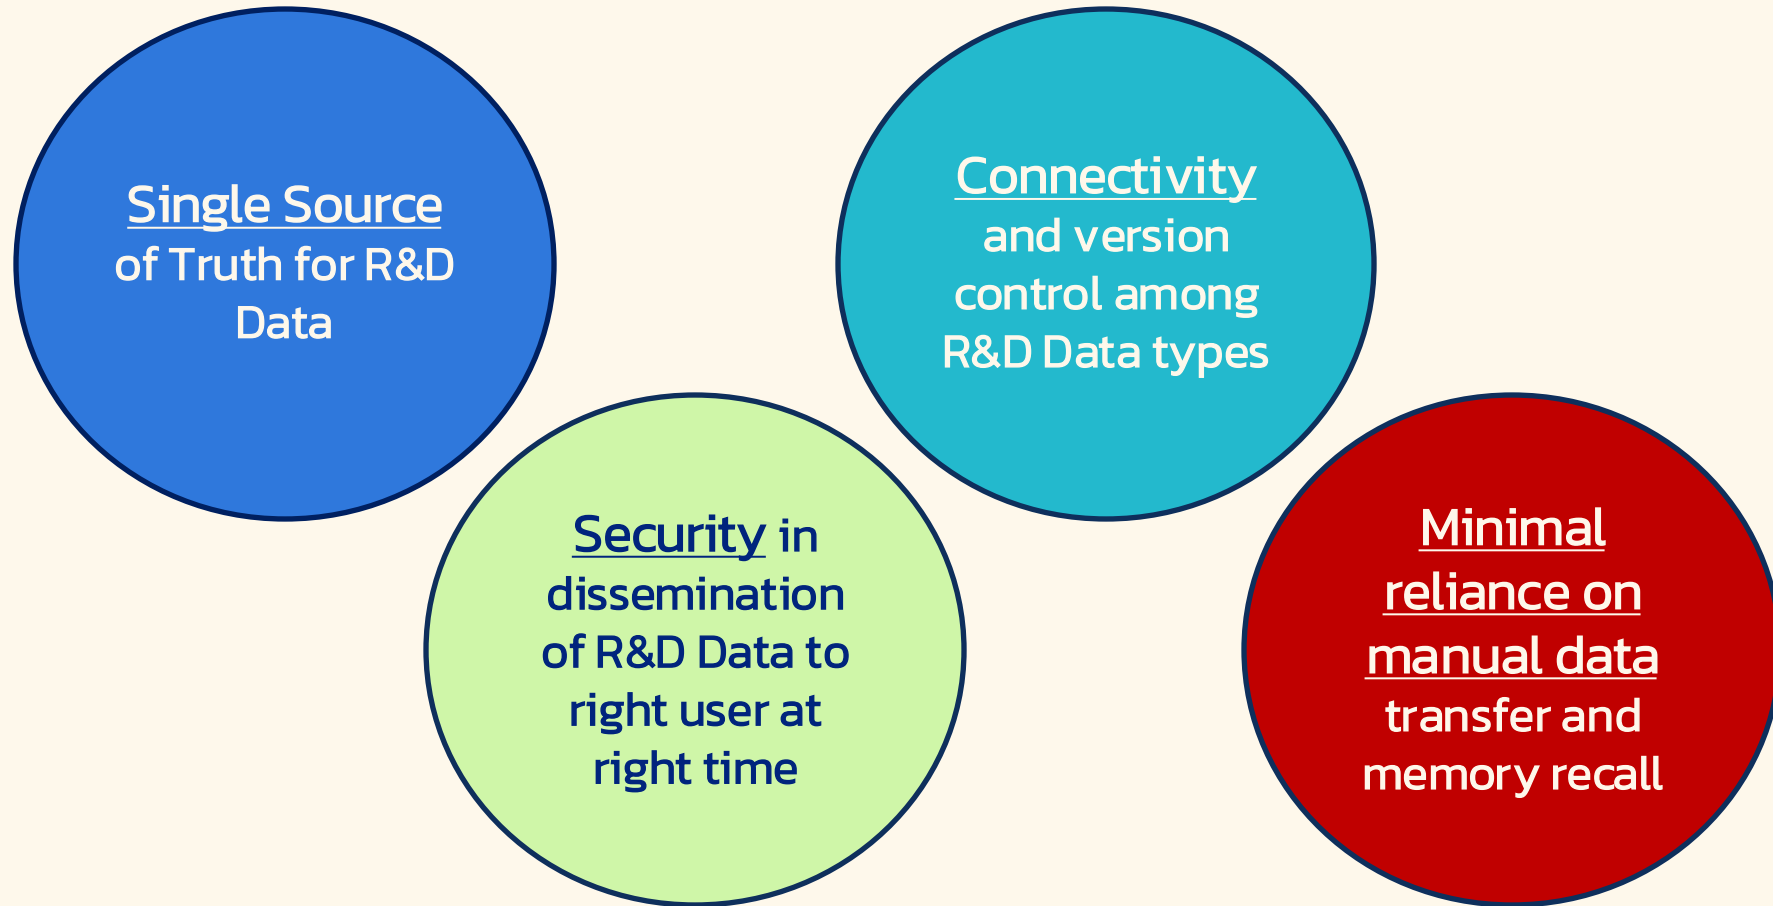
Single Source of Truth for R&D Data

Connectivity and version control among R&D Data types

Security in dissemination of R&D Data to right user at right time

Minimal reliance on manual data transfer and memory recall